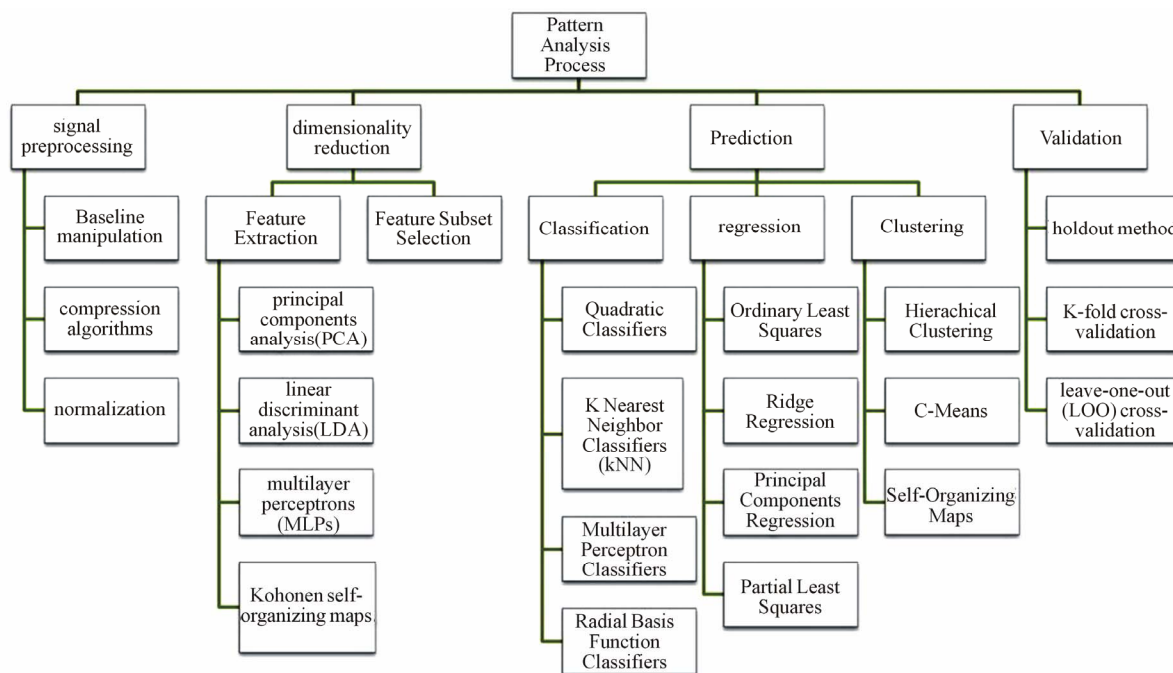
Pattern Analysis Process

signal preprocessing

Baseline manipulation

compression algorithms

normalization

dimensionality reduction

Feature Extraction

principal components analysis(PCA)

linear discriminant analysis(LDA)

multilayer perceptrons (MLPs)

Kohonen self-organizing maps

Feature Subset Selection

Prediction

Classification

Quadratic Classifiers

K Nearest Neighbor Classifiers (kNN)

Multilayer Perceptron Classifiers

Radial Basis Function Classifiers

regression

Ordinary Least Squares

Ridge Regression

Principal Components Regression

Partial Least Squares

Clustering

Hierachical Clustering

C-Means

Self-Organizing Maps

Validation

holdout method

K-fold cross-validation

leave-one-out (LOO) cross-validation